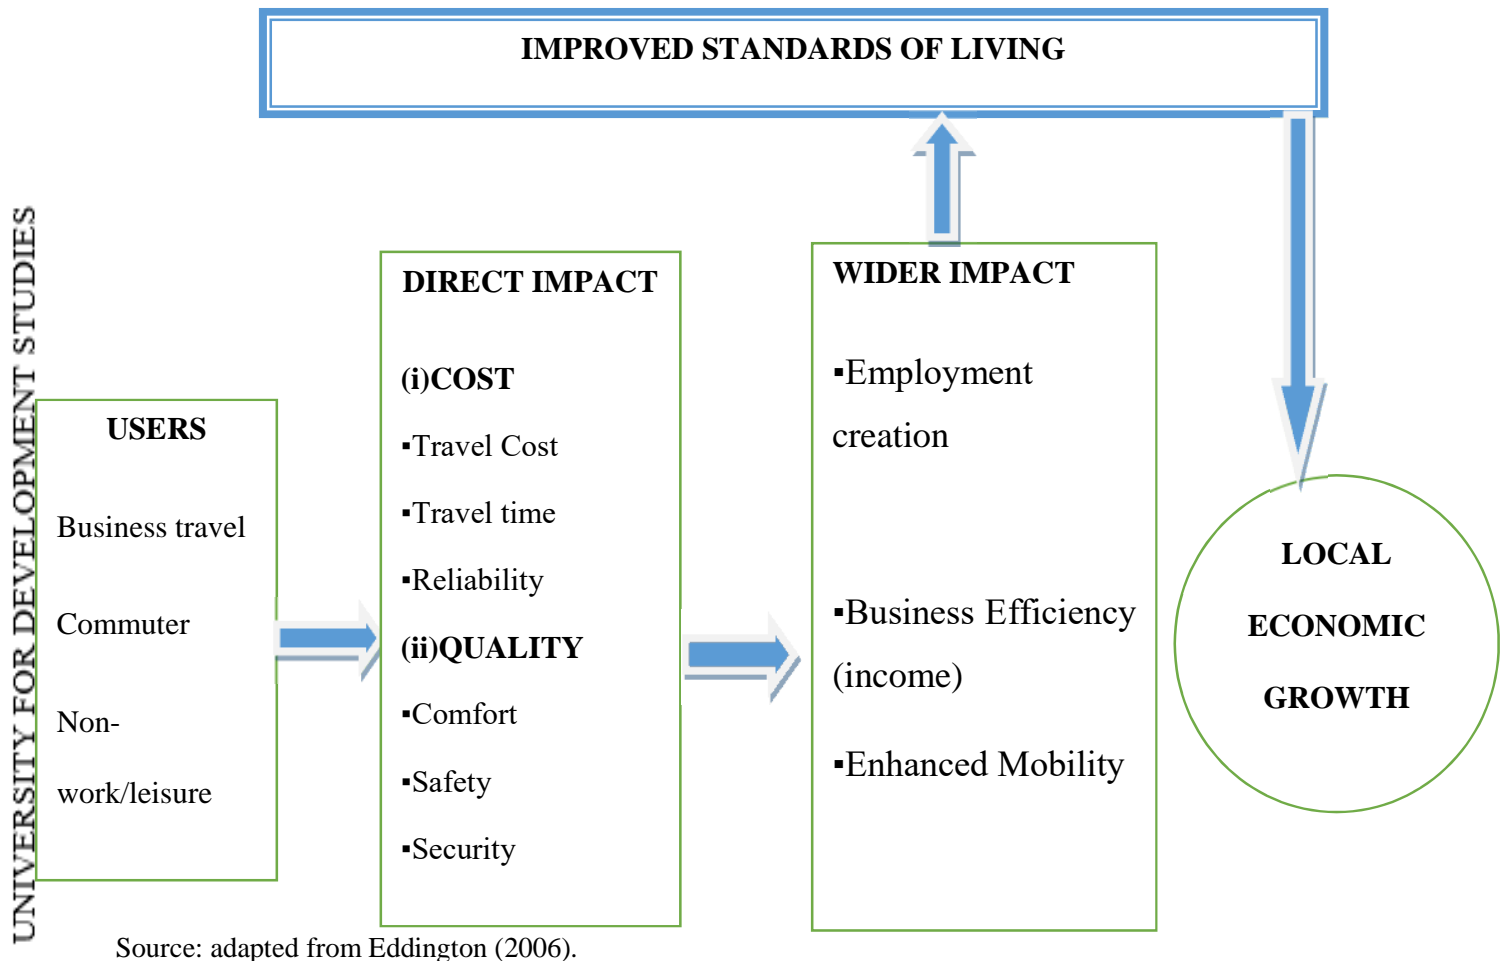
IMPROVED STANDARDS OF LIVING

UNIVERSITY FOR DEVELOPMENT STUDIES

USERS

Business travel

Commuter

Non-work/leisure

DIRECT IMPACT

(i)COST

▪Travel Cost

▪Travel time

▪Reliability

(ii)QUALITY

▪Comfort

▪Safety

▪Security

WIDER IMPACT

▪Employment creation

▪Business Efficiency (income)

▪Enhanced Mobility

LOCAL ECONOMIC GROWTH

Source: adapted from Eddington (2006).